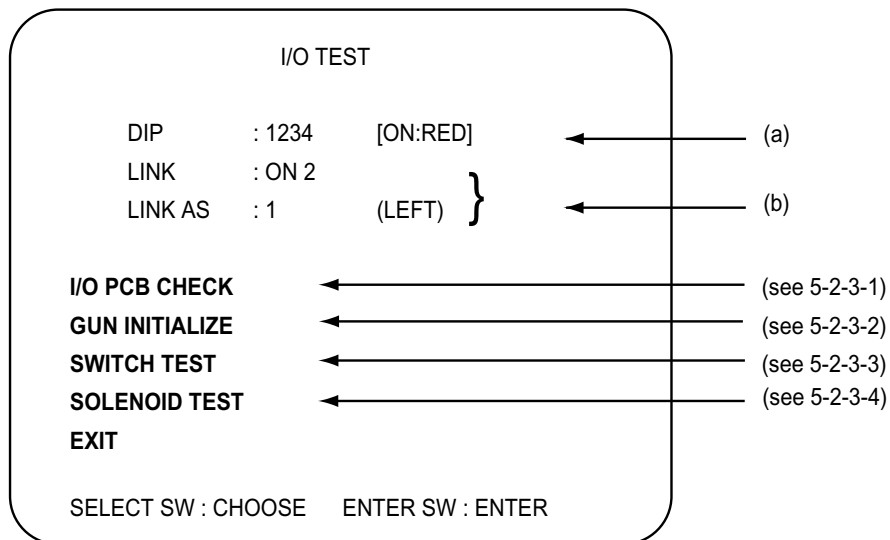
I/O TEST

DIP : 1234 [ON:RED] (a)
LINK : ON 2
LINK AS : 1 (LEFT) (b)

I/O PCB CHECK (see 5-2-3-1)
GUN INITIALIZE (see 5-2-3-2)
SWITCH TEST (see 5-2-3-3)
SOLENOID TEST (see 5-2-3-4)
EXIT

SELECT SW : CHOOSE ENTER SW : ENTER